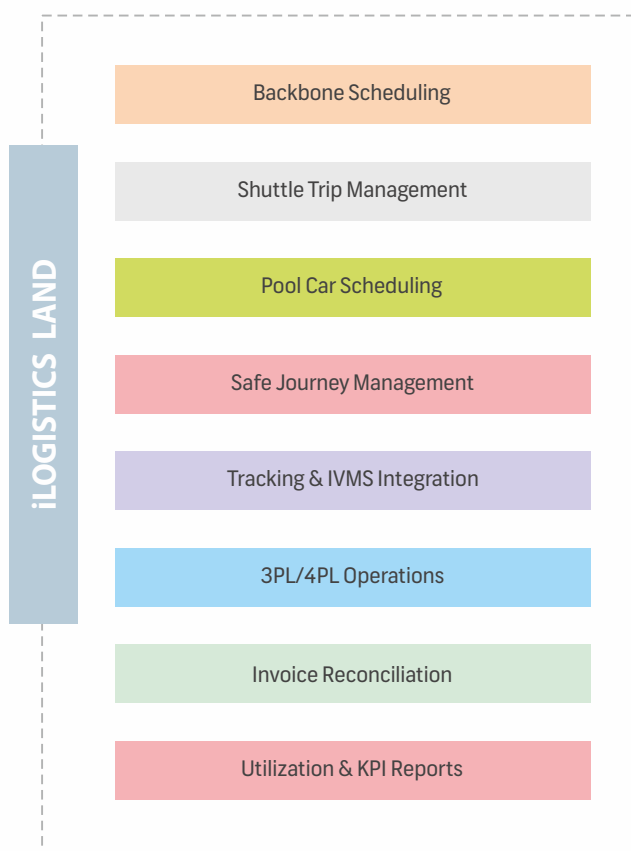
iLOGISTICS LAND

Backbone Scheduling

Shuttle Trip Management

Pool Car Scheduling

Safe Journey Management

Tracking & IVMS Integration

3PL/4PL Operations

Invoice Reconciliation

Utilization & KPI Reports